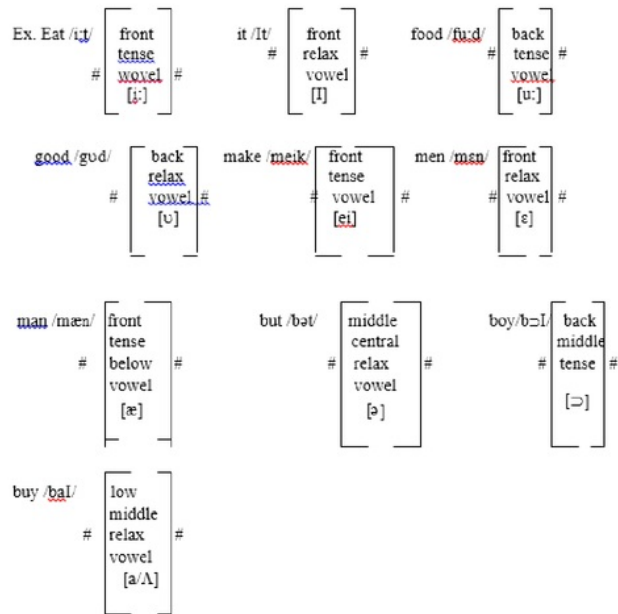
Ex. Eat /i:t/ # front tense woxel [i:] #

it /It/ # front relax vowel [I] #

food /fu:d/ # back tense vowel [u:] #

good /gʊd/ # back relax vowel [ʊ] #

make /meɪk/ # front tense vowel [ei] #

men /mɛn/ # front relax vowel [ɛ] #

man /mæn/ # front tense below vowel [æ] #

but /bət/ # middle central relax vowel [ə] #

boy/bɔI/ # back middle tense [ɔ] #

buy /baI/ # low middle relax vowel [a/Λ] #